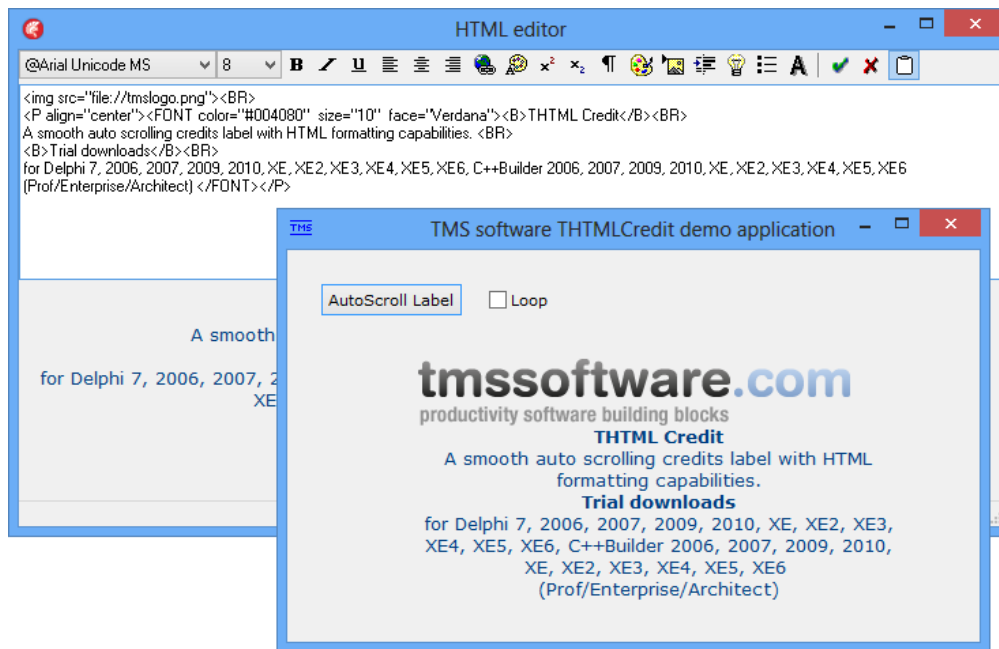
HTML editor

@Arial Unicode MS
8
B
U
¶

<img src="file://tmslogo.png"><BR>
<P align="center"><FONT color="#004080" size="10" face="Verdana"><B>THTML Credit</B><BR>
A smooth auto scrolling credits label with HTML formatting capabilities. <BR>
<B>Trial downloads</B><BR>
for Delphi 7, 2006, 2007, 2009, 2010, XE, XE2, XE3, XE4, XE5, XE6, C++Builder 2006, 2007, 2009, 2010, XE, XE2, XE3, XE4, XE5, XE6 (Prof/Enterprise/Architect) </FONT></P>

A smooth

for Delphi 7, 2006, 2007, 2
XE

TMS
TMS software THTMLCredit demo application

AutoScroll Label
Loop

tmssoftware.com
productivity software building blocks
THTML Credit
A smooth auto scrolling credits label with HTML formatting capabilities.
Trial downloads
for Delphi 7, 2006, 2007, 2009, 2010, XE, XE2, XE3, XE4, XE5, XE6, C++Builder 2006, 2007, 2009, 2010, XE, XE2, XE3, XE4, XE5, XE6 (Prof/Enterprise/Architect)